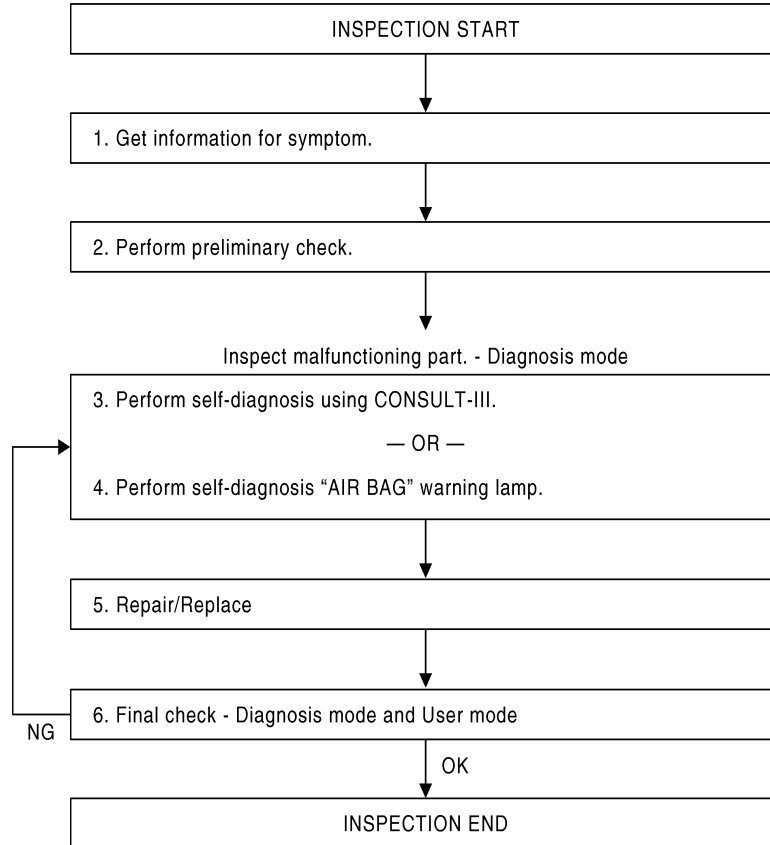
INSPECTION START

1. Get information for symptom.

2. Perform preliminary check.

Inspect malfunctioning part. - Diagnosis mode

3. Perform self-diagnosis using CONSULT-III.

— OR —

4. Perform self-diagnosis “AIR BAG” warning lamp.

5. Repair/Replace

NG

6. Final check - Diagnosis mode and User mode

OK

INSPECTION END